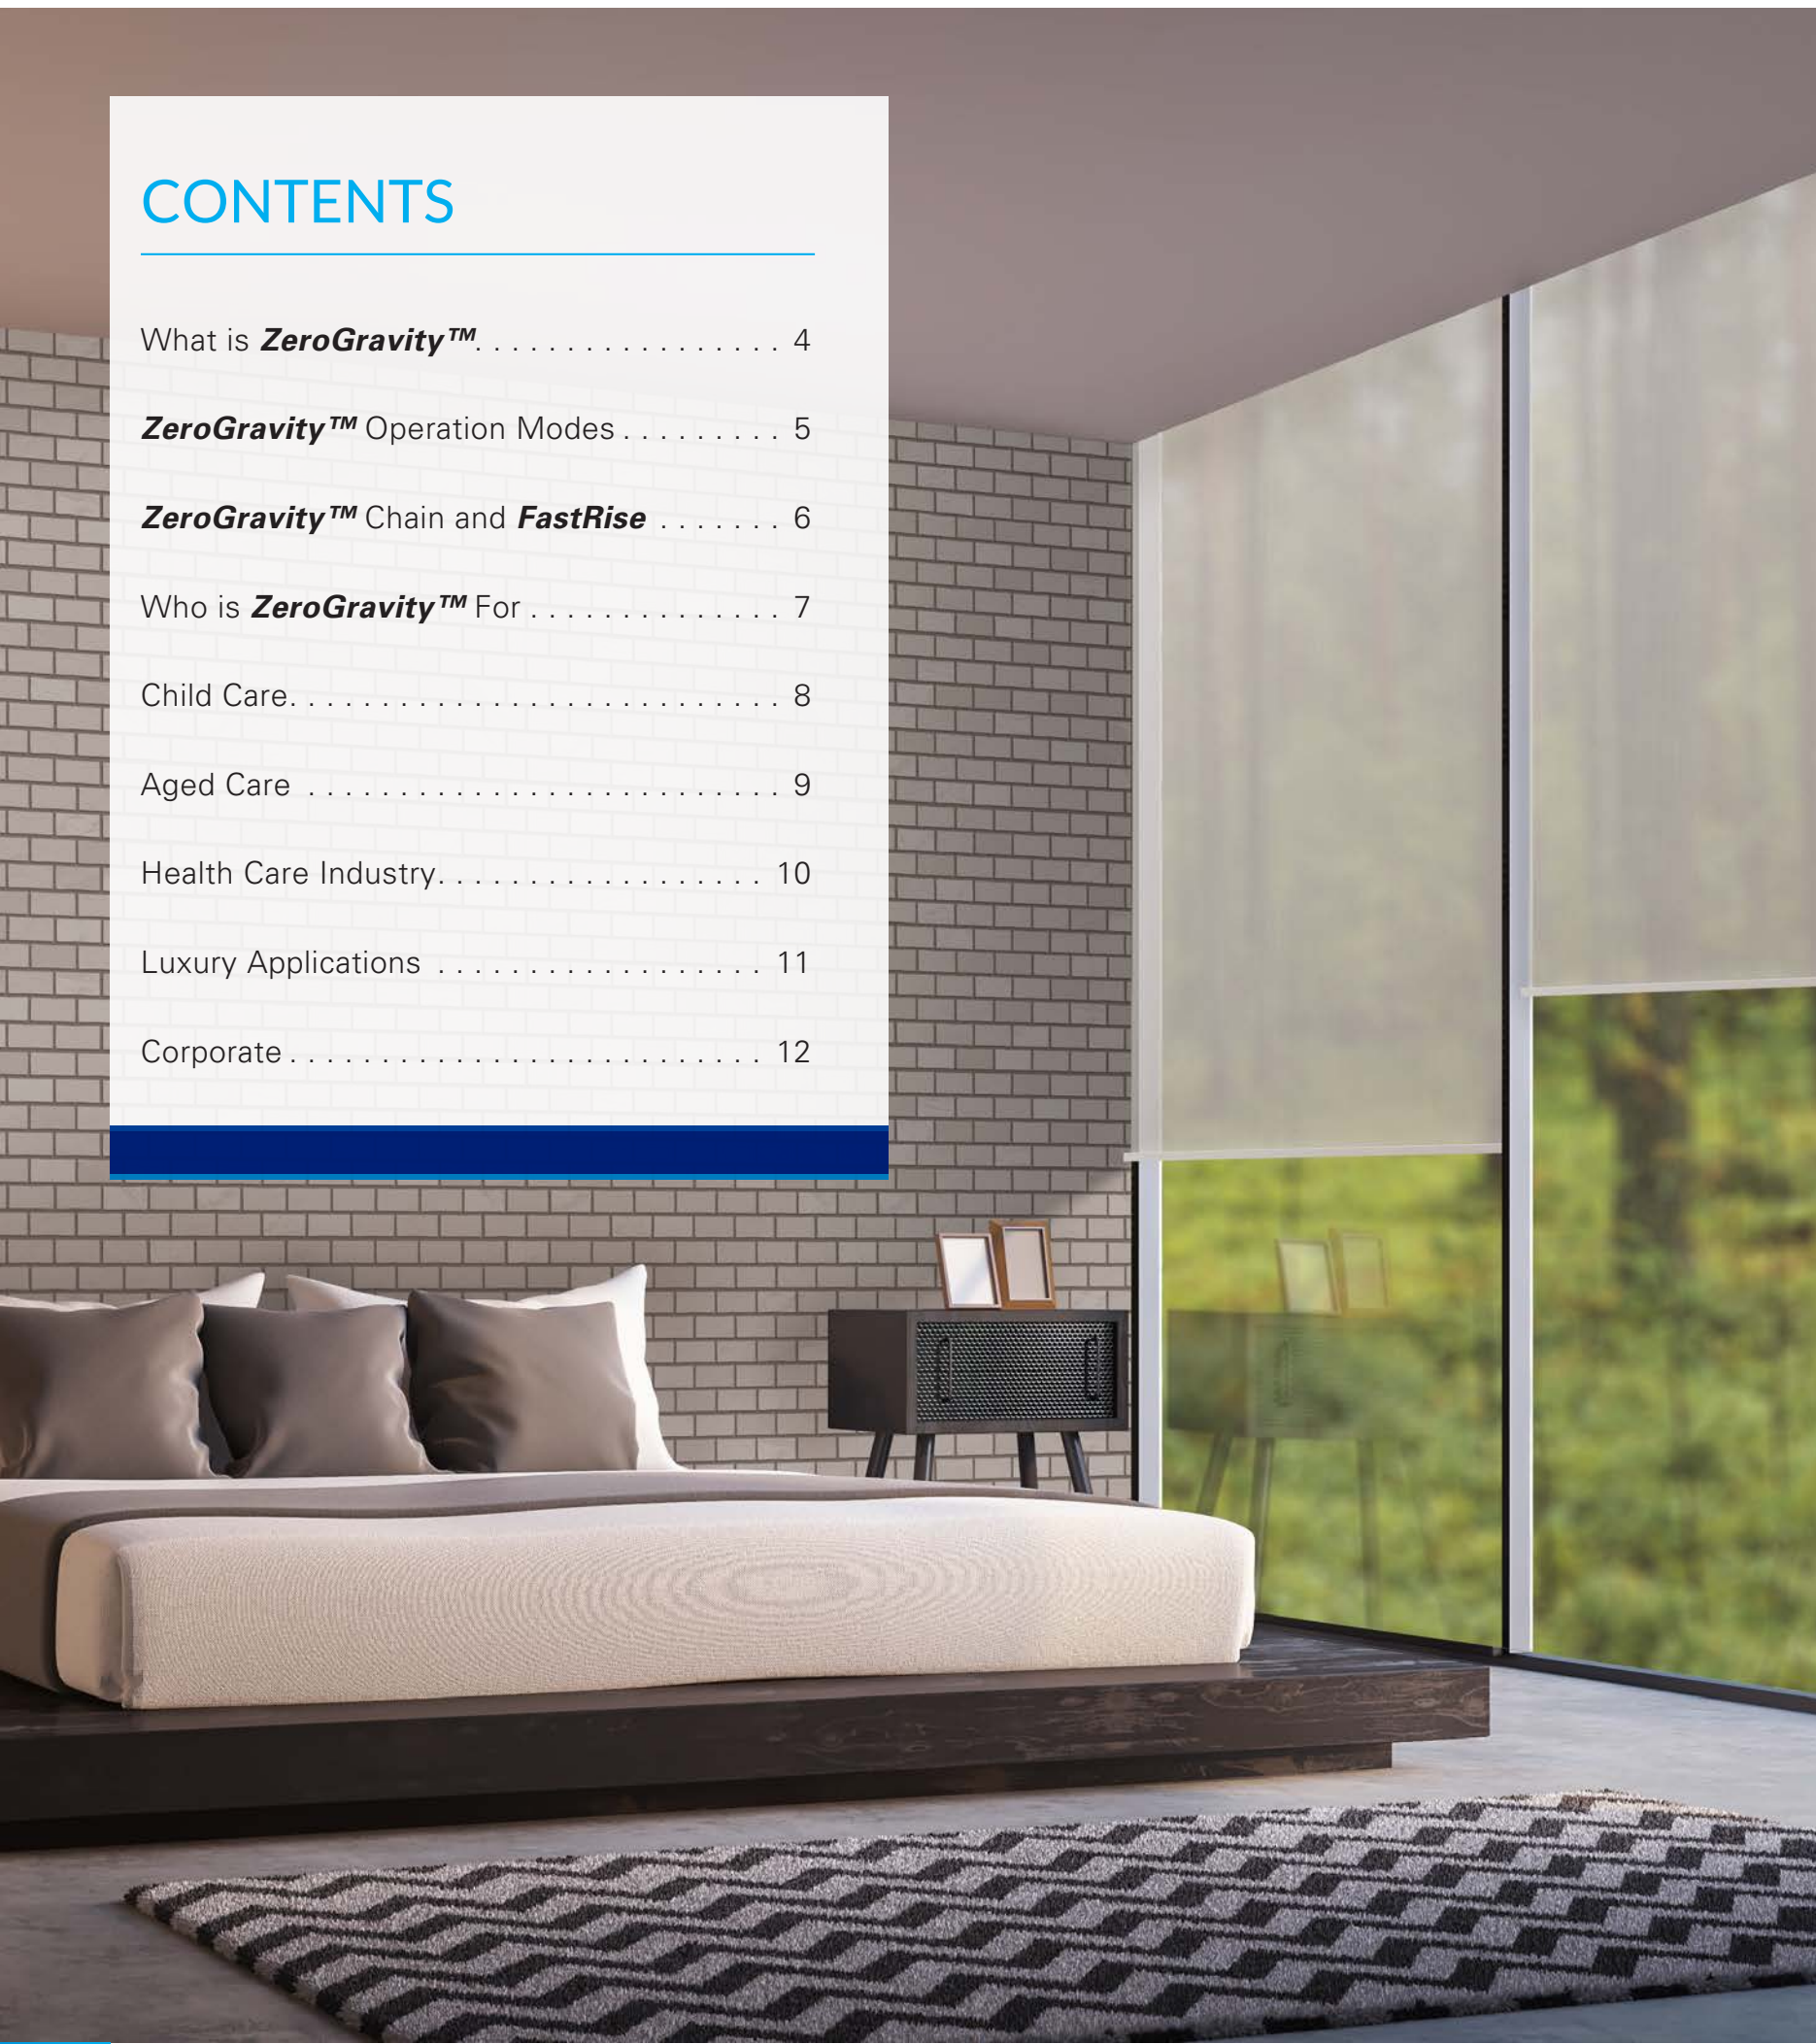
CONTENTS

What is ZeroGravity™. . . . . . . . . . . . . . . . . 4

ZeroGravity™ Operation Modes . . . . . . . . . 5

ZeroGravity™ Chain and FastRise . . . . . . . 6

Who is ZeroGravity™ For . . . . . . . . . . . . . . 7

Child Care. . . . . . . . . . . . . . . . . . . . . . . . . . 8

Aged Care . . . . . . . . . . . . . . . . . . . . . . . . . 9

Health Care Industry. . . . . . . . . . . . . . . . . . 10

Luxury Applications . . . . . . . . . . . . . . . . . . 11

Corporate . . . . . . . . . . . . . . . . . . . . . . . . . 12